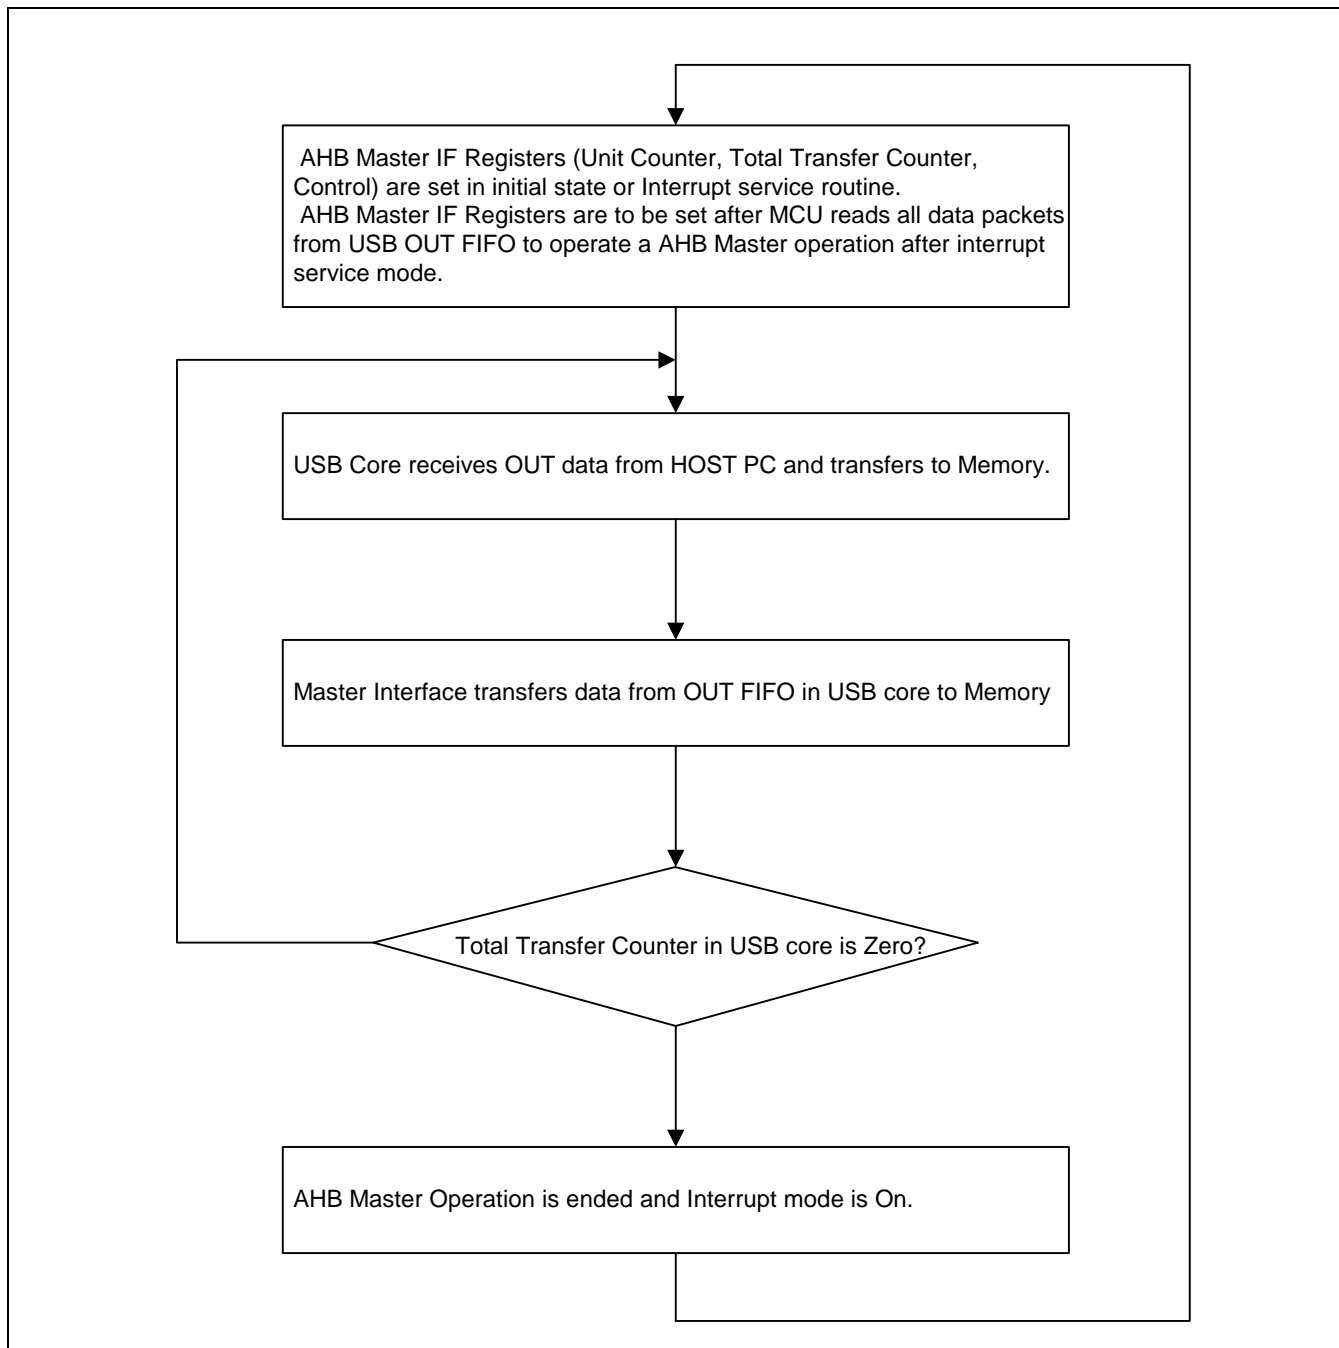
AHB Master IF Registers (Unit Counter, Total Transfer Counter, Control) are set in initial state or Interrupt service routine.
AHB Master IF Registers are to be set after MCU reads all data packets from USB OUT FIFO to operate a AHB Master operation after interrupt service mode.

USB Core receives OUT data from HOST PC and transfers to Memory.

Master Interface transfers data from OUT FIFO in USB core to Memory

Total Transfer Counter in USB core is Zero?

AHB Master Operation is ended and Interrupt mode is On.